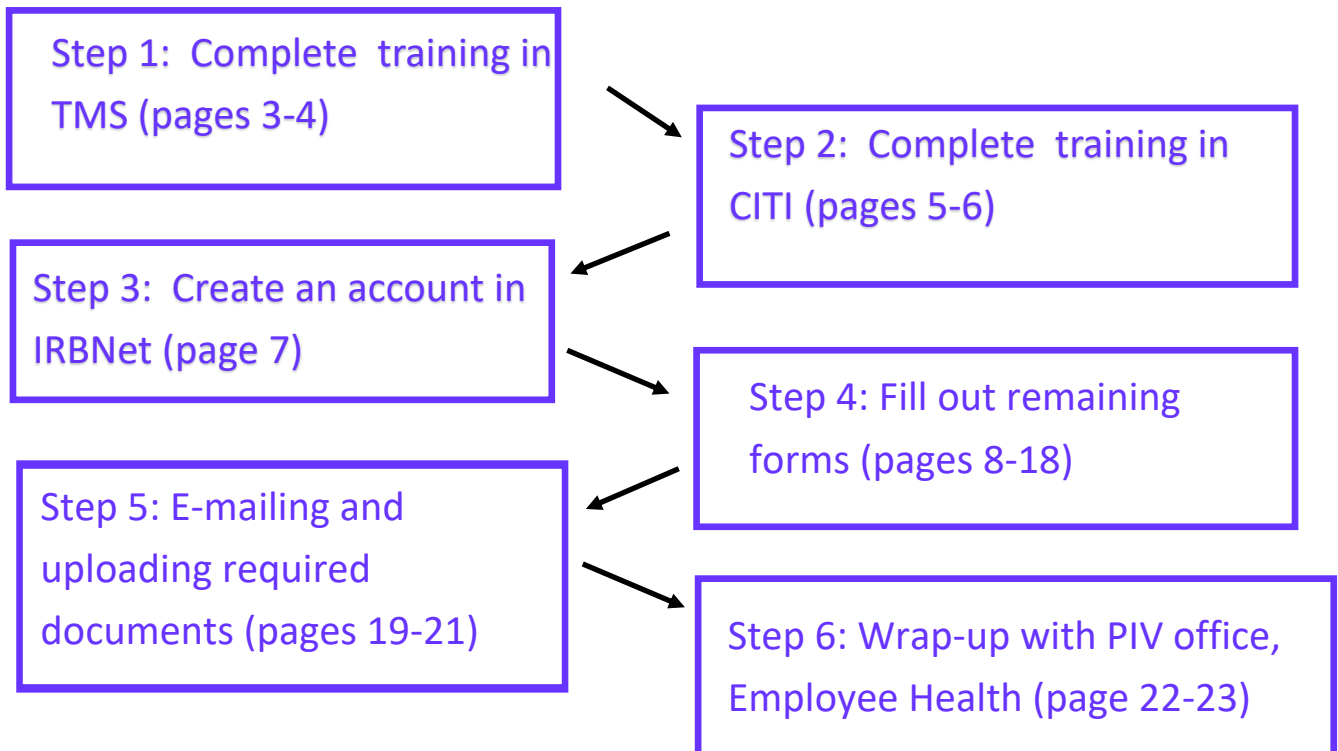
Step 1: Complete training in TMS (pages 3-4)

Step 2: Complete training in CITI (pages 5-6)

Step 3: Create an account in IRBNet (page 7)

Step 4: Fill out remaining forms (pages 8-18)

Step 5: E-mailing and uploading required documents (pages 19-21)

Step 6: Wrap-up with PIV office, Employee Health (page 22-23)